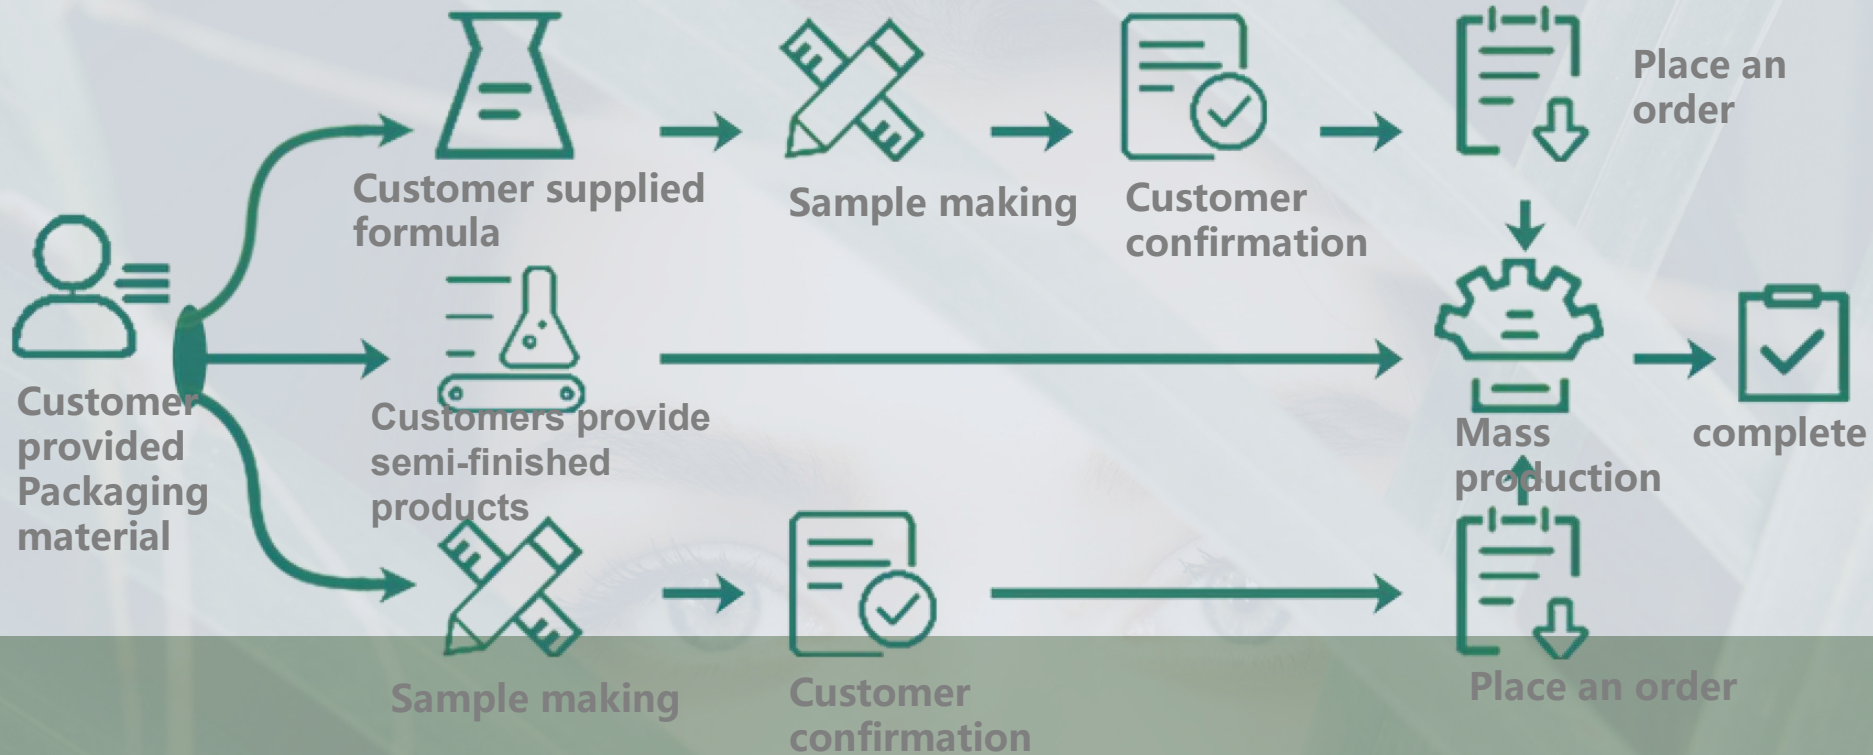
Customer provided Packaging material

Customer supplied formula

Sample making

Customer confirmation

Place an order

Customers provide semi-finished products

Mass production

complete

Sample making

Customer confirmation

Place an order